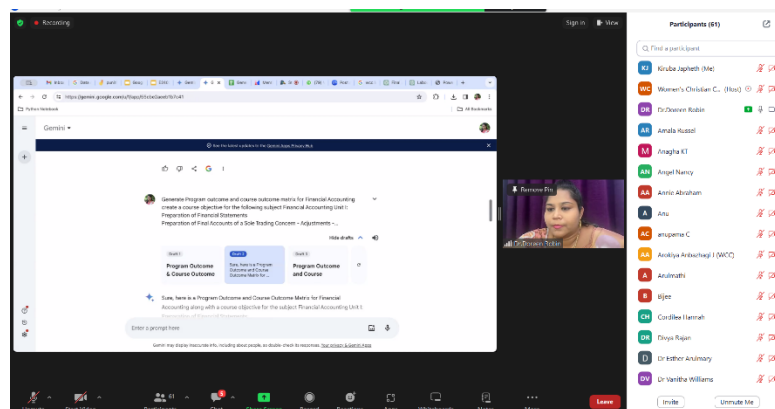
Recording

Sign in View

Participants (61)

Find a participant

KJ Kiruba Japheth (Me)
WC Women's Christian C... (Host)
DR Dr.Doreen Robin
AR Amala Russel
M Anagha KT
AN Angel Nancy
AA Annie Abraham
A Anu
AC anupama C
AA Arokiya Anbuchegil J (WCC)
A Arulmathi
B Bijee
CH Cordilea Hannah
DR Divya Rajan
DR Dr Esther Arulmary
DV Dr Vanitha Williams

Invite Unmute Me

https://gemini.google.com/app/

Python Notebook All Bookmarks

Gemini

Generate Program outcome and course outcome matrix for Financial Accounting create a course objective for the following subject Financial Accounting Unit I: Preparation of Financial Statements Preparation of Final Accounts of a Sole Trading Concern – Adjustments –

Hide drafts

Draft 1 Program Outcome & Course Outcome

Draft 2 Sure, here is a Program Outcome and Course Outcome Matrix for...

Draft 3 Program Outcome and Course

Sure, here is a Program Outcome and Course Outcome Matrix for Financial Accounting along with a course objective for the subject Financial Accounting Unit I: Preparation of Financial Statements

Enter a prompt here

Gemini may display inaccurate info, including about people, so double-check its responses. Your privacy & Gemini Apps

Remove Pin

Dr.Doreen Robin

61

Leave